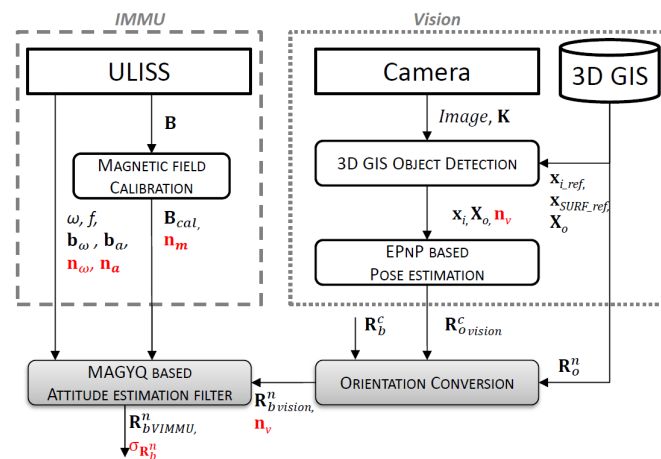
IMMU

Vision

ULISS

Camera

3D GIS

$\mathbf{B}$

$Image$, $\mathbf{K}$

Magnetic field Calibration

3D GIS Object Detection

$\mathbf{x}_{i\_ref}$, $\mathbf{x}_{SURF\_ref}$, $\mathbf{X}_o$

$\omega$, $f$, $\mathbf{b}_\omega$ , $\mathbf{b}_a$, $\mathbf{n}_\omega$, $\mathbf{n}_a$

$\mathbf{B}_{cal}$, $\mathbf{n_m}$

$\mathbf{x}_i$, $\mathbf{X}_o$, $\mathbf{n}_v$

EPnP based Pose estimation

$\mathbf{R}_b^c$

$\mathbf{R}_{o\,vision}^c$

$\mathbf{R}_o^n$

MAGYQ based Attitude estimation filter

Orientation Conversion

$\mathbf{R}_{b\,vision}^n$, $\mathbf{n}_v$

$\mathbf{R}_{bVIMMU}^n$, $\sigma_{\mathbf{R}_b^n}$